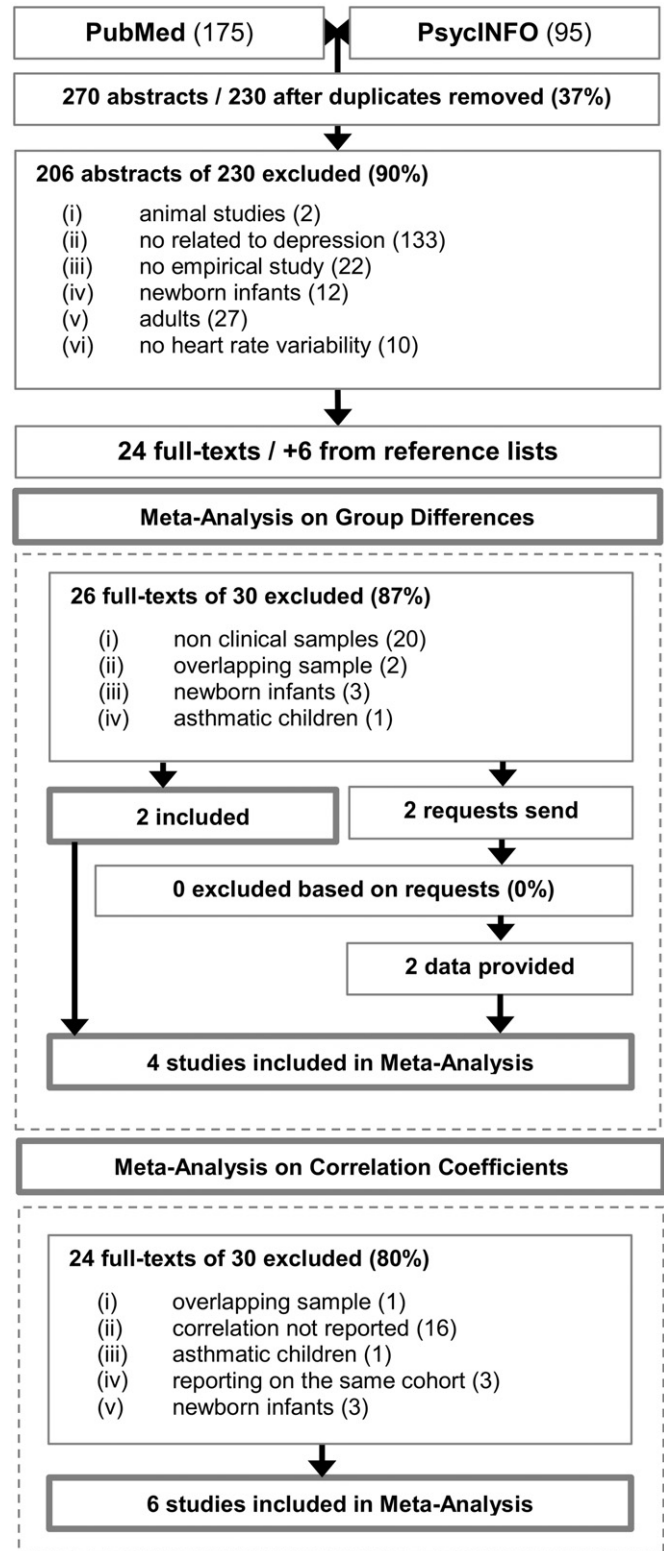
**PubMed** (175)

**PsycINFO** (95)

**270 abstracts / 230 after duplicates removed (37%)**

**206 abstracts of 230 excluded (90%)**

(i) animal studies (2)
(ii) no related to depression (133)
(iii) no empirical study (22)
(iv) newborn infants (12)
(v) adults (27)
(vi) no heart rate variability (10)

**24 full-texts / +6 from reference lists**

**Meta-Analysis on Group Differences**

**26 full-texts of 30 excluded (87%)**

(i) non clinical samples (20)
(ii) overlapping sample (2)
(iii) newborn infants (3)
(iv) asthmatic children (1)

**2 included**

**2 requests send**

**0 excluded based on requests (0%)**

**2 data provided**

**4 studies included in Meta-Analysis**

**Meta-Analysis on Correlation Coefficients**

**24 full-texts of 30 excluded (80%)**

(i) overlapping sample (1)
(ii) correlation not reported (16)
(iii) asthmatic children (1)
(iv) reporting on the same cohort (3)
(v) newborn infants (3)

**6 studies included in Meta-Analysis**